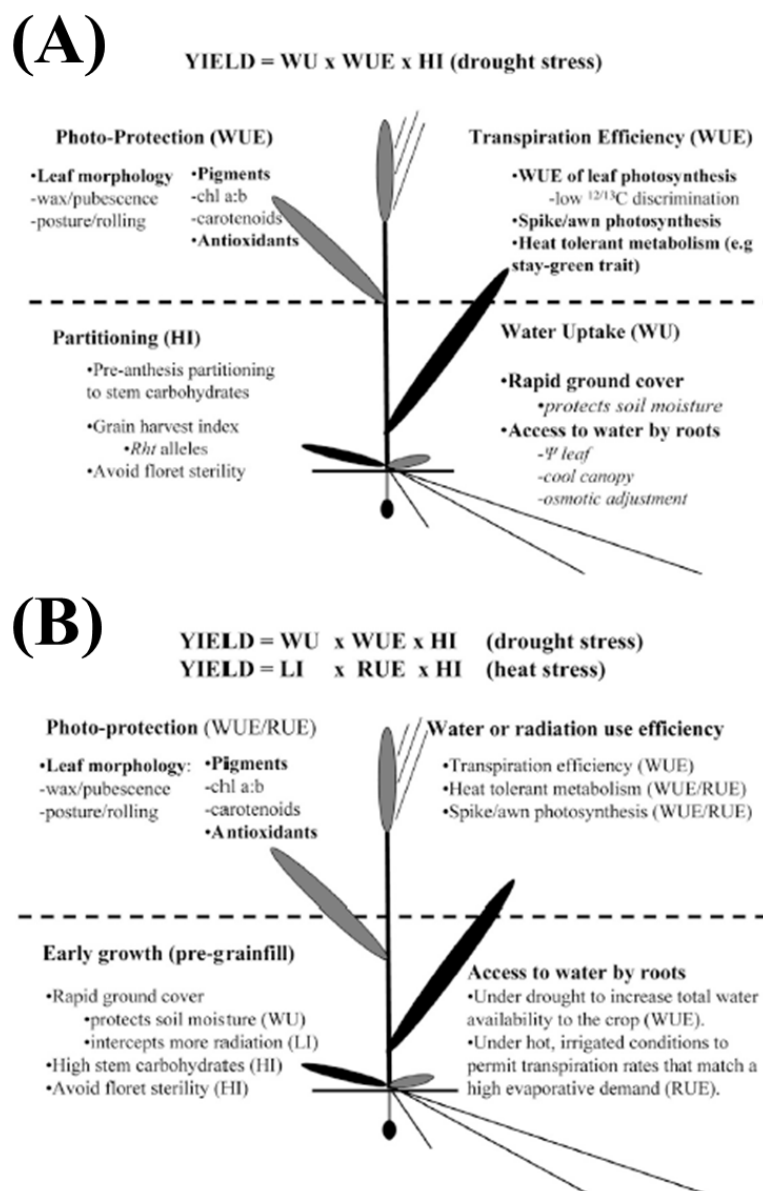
(A)

YIELD = WU x WUE x HI (drought stress)

Photo-Protection (WUE)

•Leaf morphology
-wax/pubescence
-posture/rolling

•Pigments
-chl a:b
-carotenoids
•Antioxidants

Transpiration Efficiency (WUE)

•WUE of leaf photosynthesis
-low $^{12/13}$C discrimination
•Spike/awn photosynthesis
•Heat tolerant metabolism (e.g stay-green trait)

Partitioning (HI)

•Pre-anthesis partitioning to stem carbohydrates

•Grain harvest index
•Rht alleles
•Avoid floret sterility

Water Uptake (WU)

•Rapid ground cover
•protects soil moisture
•Access to water by roots
-Ψ leaf
-cool canopy
-osmotic adjustment

(B)

YIELD = WU x WUE x HI (drought stress)
YIELD = LI x RUE x HI (heat stress)

Photo-protection (WUE/RUE)

•Leaf morphology:
-wax/pubescence
-posture/rolling

•Pigments
-chl a:b
-carotenoids
•Antioxidants

Water or radiation use efficiency

•Transpiration efficiency (WUE)
•Heat tolerant metabolism (WUE/RUE)
•Spike/awn photosynthesis (WUE/RUE)

Early growth (pre-grainfill)

•Rapid ground cover
•protects soil moisture (WU)
•intercepts more radiation (LI)
•High stem carbohydrates (HI)
•Avoid floret sterility (HI)

Access to water by roots

•Under drought to increase total water availability to the crop (WUE).
•Under hot, irrigated conditions to permit transpiration rates that match a high evaporative demand (RUE).